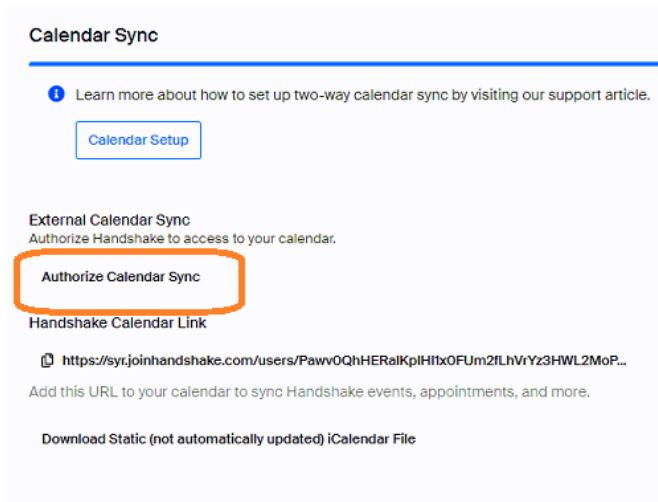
Calendar Sync

Learn more about how to set up two-way calendar sync by visiting our support article.

Calendar Setup

External Calendar Sync
Authorize Handshake to access to your calendar.

Authorize Calendar Sync

Handshake Calendar Link

https://syr.joinhandshake.com/users/Pawv0QhHERalKplHI1x0FUm2fLhVrYz3HWL2MoP...

Add this URL to your calendar to sync Handshake events, appointments, and more.

Download Static (not automatically updated) iCalendar File